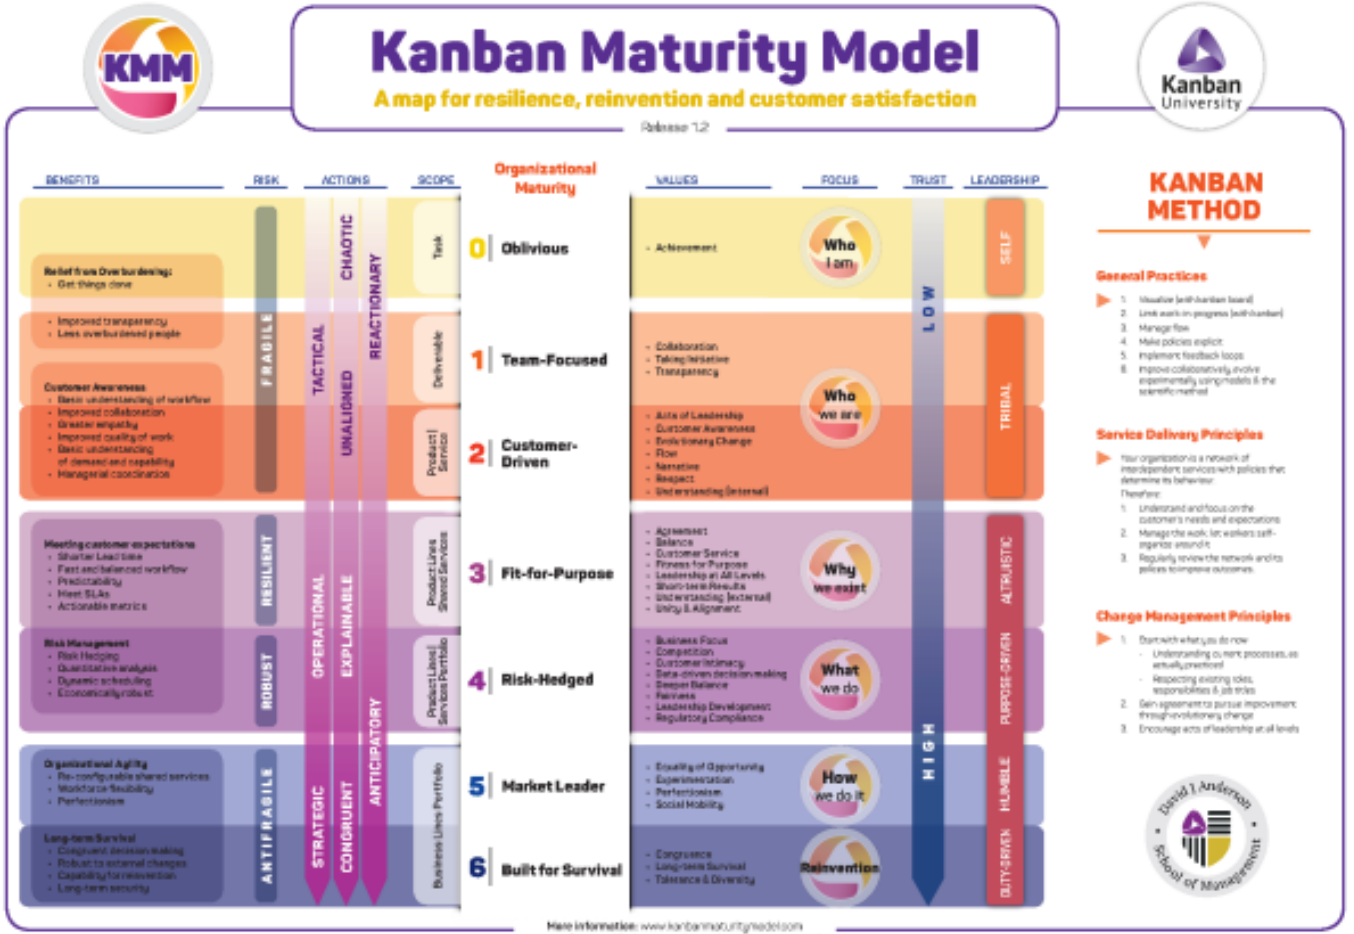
KMM

Kanban Maturity Model

A map for resilience, reinvention and customer satisfaction

Release 1.2

Kanban University

BENEFITS | RISK | ACTIONS | SCOPE | Organizational Maturity | VALUES | FOCUS | TRUST | LEADERSHIP

Relief from Overburdening:
- Get things done

- Improved transparency
- Less overburdened people

Customer Awareness
- Basic understanding of workflow
- Improved collaboration
- Greater empathy
- Improved quality of work
- Basic understanding of demand and capability
- Managerial coordination

Meeting customer expectations
- Shorter Lead time
- Fast and balanced workflow
- Predictability
- Meet SLAs
- Actionable metrics

Risk Management
- Risk Hedging
- Quantitative analysis
- Dynamic scheduling
- Economically robust

Organizational Agility
- Re-configurable shared services
- Workforce flexibility
- Perfectionism

Long-term Survival
- Congruent decision making
- Robust to external changes
- Capability for reinvention
- Long-term security

FRAGILE
RESILIENT
ROBUST
ANTIFRAGILE

CHAOTIC
REACTIONARY
TACTICAL
UNALIGNED
OPERATIONAL
EXPLAINABLE
ANTICIPATORY
STRATEGIC
CONGRUENT

Task
Deliverable
Product | Service
Product Lines Shared Services
Product Lines | Services Portfolio
Business Lines Portfolio

0 Oblivious
1 Team-Focused
2 Customer-Driven
3 Fit-for-Purpose
4 Risk-Hedged
5 Market Leader
6 Built for Survival

- Achievement

- Collaboration
- Taking Initiative
- Transparency

- Acts of Leadership
- Customer Awareness
- Evolutionary Change
- Flow
- Narrative
- Respect
- Understanding (internal)

- Agreement
- Balance
- Customer Service
- Fitness for Purpose
- Leadership at All Levels
- Short-term Results
- Understanding (external)
- Unity & Alignment

- Business Focus
- Competition
- Customer Intimacy
- Data-driven decision making
- Deeper Balance
- Fairness
- Leadership Development
- Regulatory Compliance

- Equality of Opportunity
- Experimentation
- Perfectionism
- Social Mobility

- Congruence
- Long-term Survival
- Tolerance & Diversity

Who I am
Who we are
Why we exist
What we do
How we do it
Reinvention

LOW
HIGH

SELF
TRIBAL
ALTRUISTIC
PURPOSE-DRIVEN
HUMBLE
DUTY-DRIVEN

KANBAN METHOD

General Practices
1. Visualize (with kanban board)
2. Limit work in progress (with kanban)
3. Manage flow
4. Make policies explicit
5. Implement feedback loops
6. Improve collaboratively, evolve experimentally using models & the scientific method

Service Delivery Principles
Your organization is a network of interdependent services with policies that determine its behaviour.
Therefore:
1. Understand and focus on the customer's needs and expectations
2. Manage the work; let workers self-organize around it
3. Regularly review the network and its policies to improve outcomes

Change Management Principles
1. Start with what you do now
- Understanding current processes, as actually practiced
- Respecting existing roles, responsibilities & job titles
2. Gain agreement to pursue improvement through evolutionary change
3. Encourage acts of leadership at all levels

David J Anderson School of Management

More information: www.kanbanmaturitymodel.com